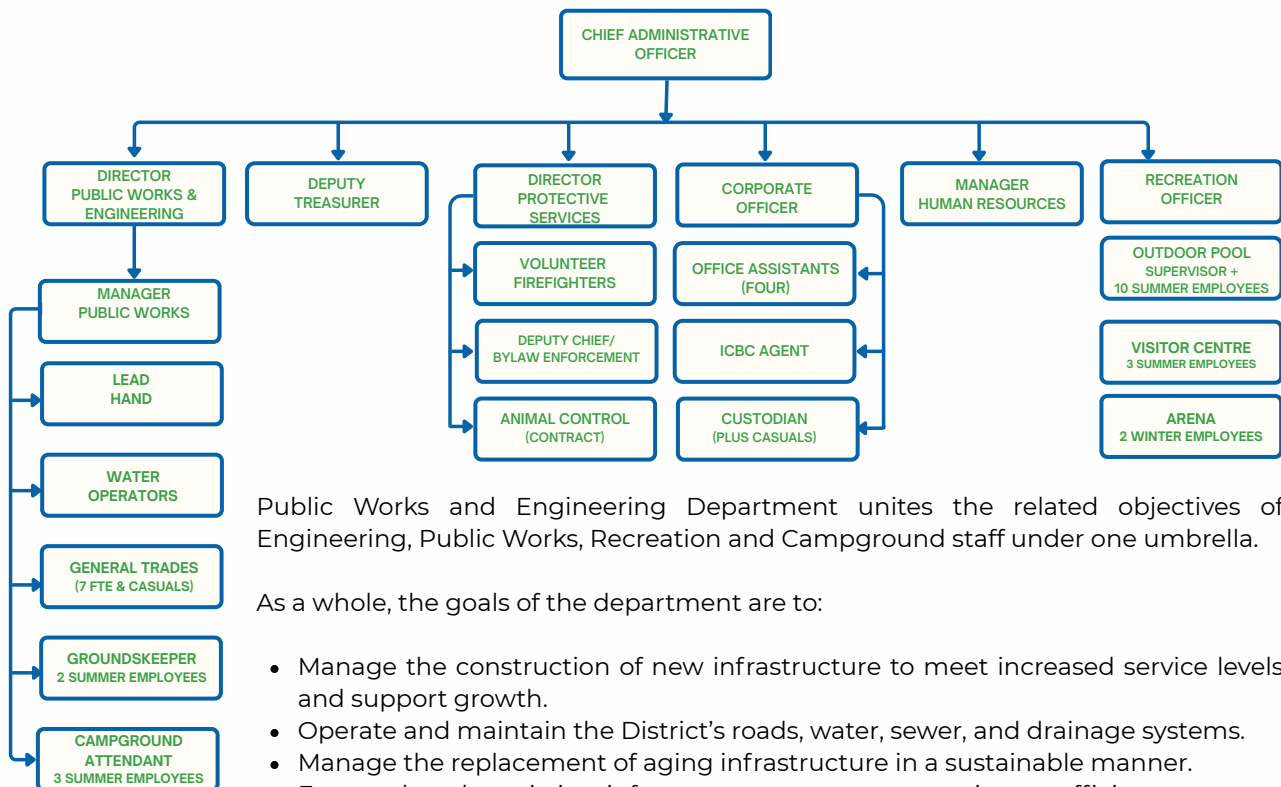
CHIEF ADMINISTRATIVE OFFICER

DIRECTOR PUBLIC WORKS & ENGINEERING

DEPUTY TREASURER

DIRECTOR PROTECTIVE SERVICES

CORPORATE OFFICER

MANAGER HUMAN RESOURCES

RECREATION OFFICER

MANAGER PUBLIC WORKS

LEAD HAND

WATER OPERATORS

GENERAL TRADES (7 FTE & CASUALS)

GROUNDSKEEPER 2 SUMMER EMPLOYEES

CAMPGROUND ATTENDANT 3 SUMMER EMPLOYEES

VOLUNTEER FIREFIGHTERS

DEPUTY CHIEF/ BYLAW ENFORCEMENT

ANIMAL CONTROL (CONTRACT)

OFFICE ASSISTANTS (FOUR)

ICBC AGENT

CUSTODIAN (PLUS CASUALS)

OUTDOOR POOL SUPERVISOR + 10 SUMMER EMPLOYEES

VISITOR CENTRE 3 SUMMER EMPLOYEES

ARENA 2 WINTER EMPLOYEES

Public Works and Engineering Department unites the related objectives of Engineering, Public Works, Recreation and Campground staff under one umbrella.

As a whole, the goals of the department are to:

• Manage the construction of new infrastructure to meet increased service levels and support growth.
• Operate and maintain the District’s roads, water, sewer, and drainage systems.
• Manage the replacement of aging infrastructure in a sustainable manner.
• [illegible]